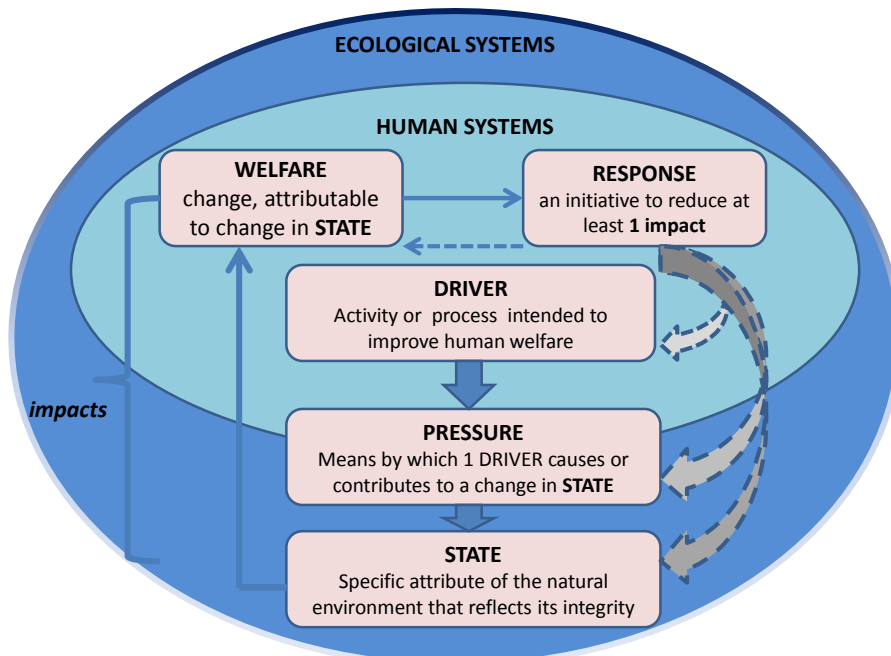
ECOLOGICAL SYSTEMS

HUMAN SYSTEMS

WELFARE
change, attributable to change in **STATE**

RESPONSE
an initiative to reduce at least **1 impact**

DRIVER
Activity or process intended to improve human welfare

impacts

PRESSURE
Means by which 1 DRIVER causes or contributes to a change in **STATE**

STATE
Specific attribute of the natural environment that reflects its integrity